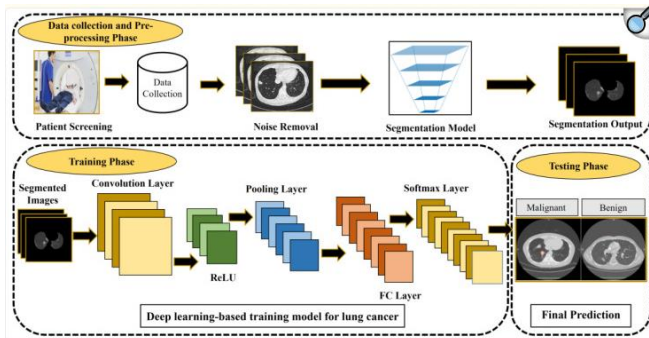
Data collection and Pre-processing Phase

Data Collection

Patient Screening

Noise Removal

Segmentation Model

Segmentation Output

Training Phase

Segmented Images

Convolution Layer

ReLU

Pooling Layer

FC Layer

Softmax Layer

Deep learning-based training model for lung cancer

Testing Phase

Malignant

Benign

Final Prediction